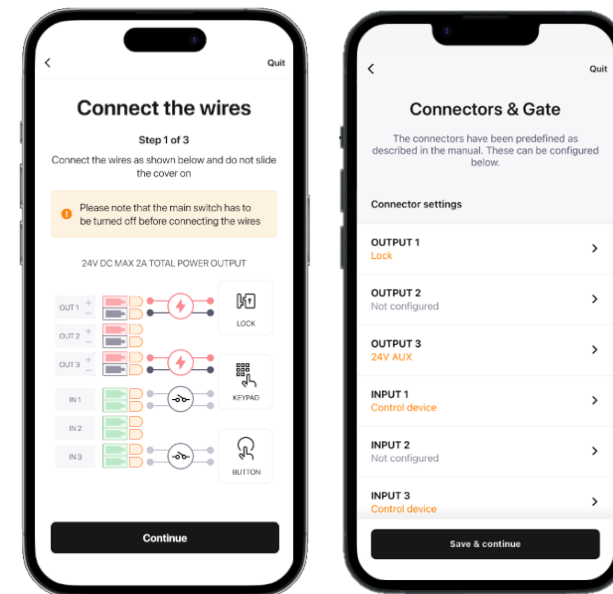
<

Quit

Connect the wires

Step 1 of 3

Connect the wires as shown below and do not slide the cover on

Please note that the main switch has to be turned off before connecting the wires

24V DC MAX 2A TOTAL POWER OUTPUT

OUT 1 + −

OUT 2 + −

OUT 3 + −

IN 1

IN 2

IN 3

LOCK

KEYPAD

BUTTON

Continue

<

Quit

Connectors & Gate

The connectors have been predefined as described in the manual. These can be configured below.

Connector settings

OUTPUT 1
Lock

OUTPUT 2
Not configured

OUTPUT 3
24V AUX

INPUT 1
Control device

INPUT 2
Not configured

INPUT 3
Control device

Save & continue